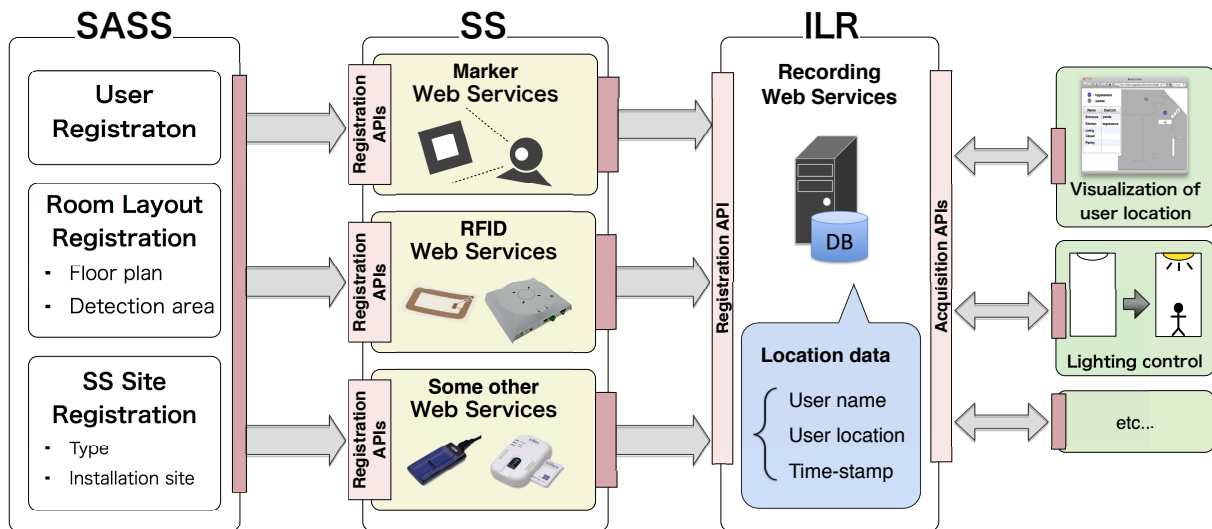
SASS

User Registraton

Room Layout Registration
- Floor plan
- Detection area

SS Site Registration
- Type
- Installation site

SS

Registration APIs

Marker Web Services

Registration APIs

RFID Web Services

Registration APIs

Some other Web Services

ILR

Recording Web Services

DB

Registration API

Location data

User name
User location
Time-stamp

Acquisition APIs

Visualization of user location

Lighting control

etc...